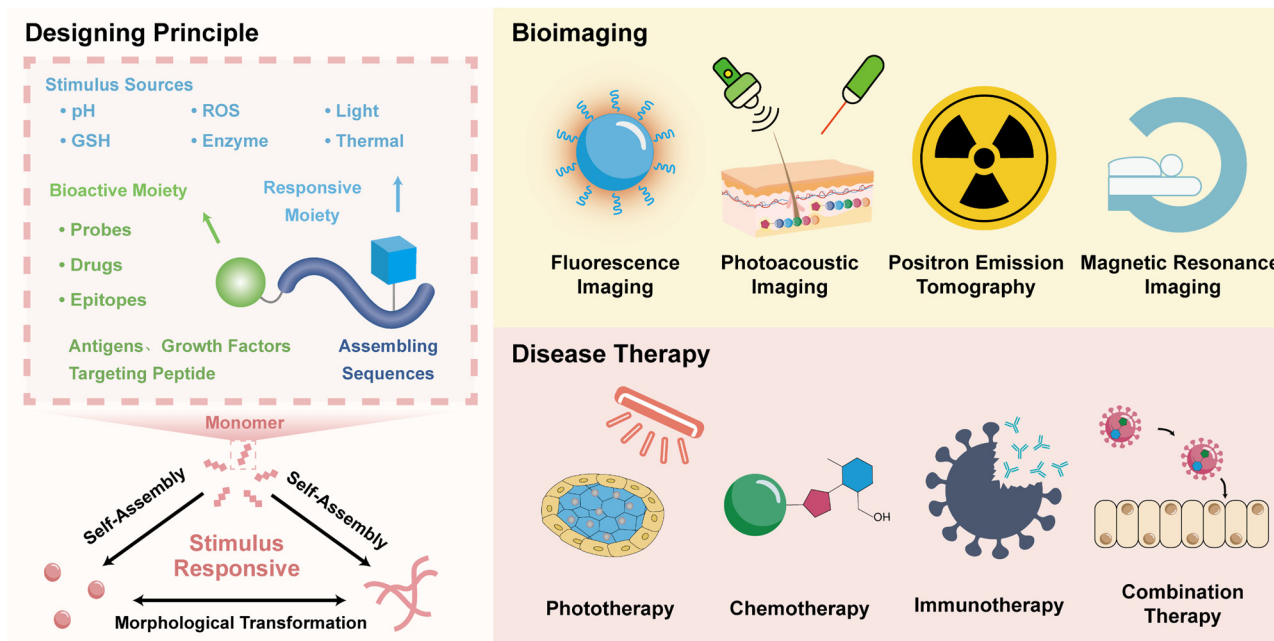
Designing Principle

Stimulus Sources
• pH
• ROS
• Light
• GSH
• Enzyme
• Thermal

Bioactive Moiety
Responsive Moiety

• Probes
• Drugs
• Epitopes

Antigens、Growth Factors
Targeting Peptide

Assembling Sequences

Monomer

Self-Assembly
Self-Assembly

Stimulus Responsive

Morphological Transformation

Bioimaging

Fluorescence Imaging
Photoacoustic Imaging
Positron Emission Tomography
Magnetic Resonance Imaging

Disease Therapy

OH

Phototherapy
Chemotherapy
Immunotherapy
Combination Therapy